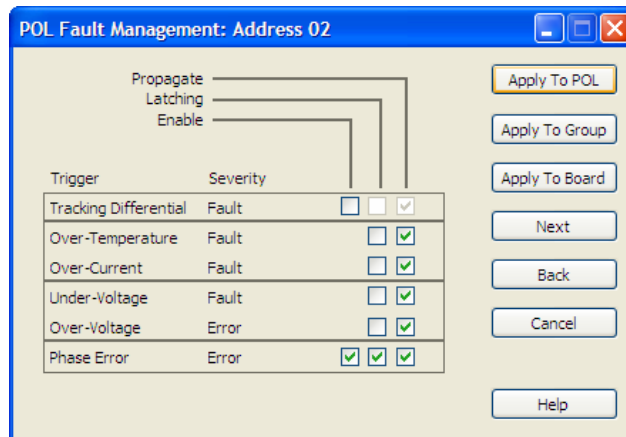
POL Fault Management: Address 02

Propagate
Latching
Enable

| Trigger | Severity |
|---|---|
| Tracking Differential | Fault |
| Over-Temperature | Fault |
| Over-Current | Fault |
| Under-Voltage | Fault |
| Over-Voltage | Error |
| Phase Error | Error |

Apply To POL
Apply To Group
Apply To Board
Next
Back
Cancel
Help